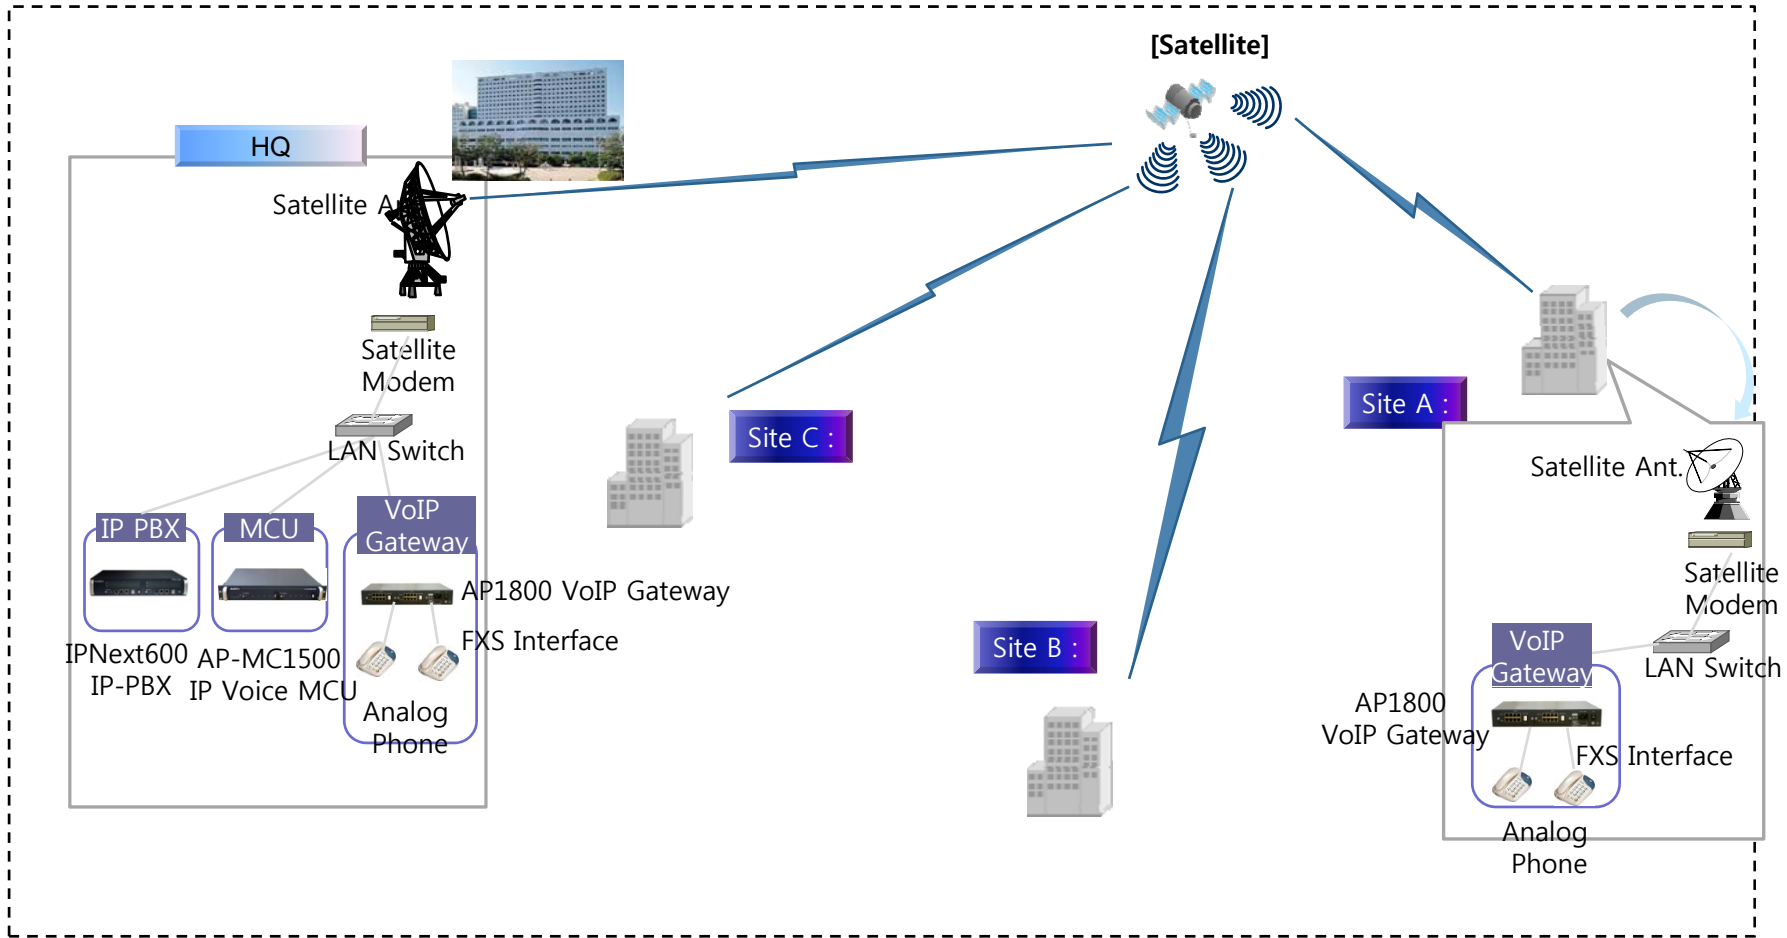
[Satellite]

HQ

Satellite A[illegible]

Satellite Modem

LAN Switch

IP PBX

MCU

VoIP Gateway

AP1800 VoIP Gateway

FXS Interface

IPNext600 IP-PBX

AP-MC1500 IP Voice MCU

Analog Phone

Site C :

Site B :

Site A :

Satellite Ant.

Satellite Modem

VoIP Gateway

LAN Switch

AP1800 VoIP Gateway

FXS Interface

Analog Phone